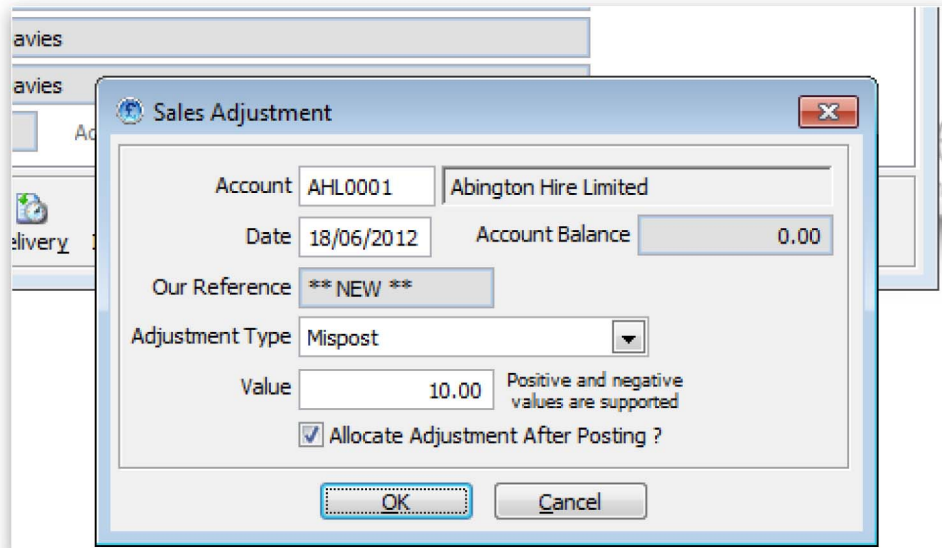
avies
avies
Ac
elivery

Sales Adjustment

Account AHL0001 Abington Hire Limited
Date 18/06/2012 Account Balance 0.00
Our Reference ** NEW **
Adjustment Type Mispost
Value 10.00 Positive and negative values are supported
Allocate Adjustment After Posting ?

OK Cancel